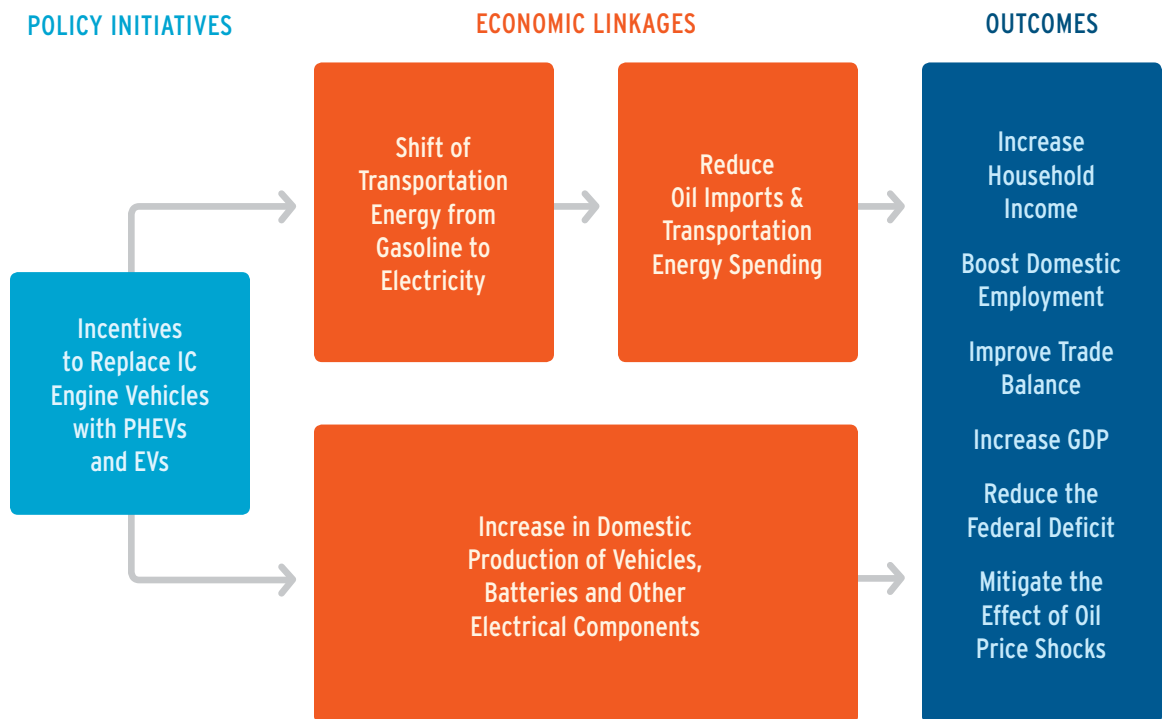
POLICY INITIATIVES

ECONOMIC LINKAGES

OUTCOMES

Incentives to Replace IC Engine Vehicles with PHEVs and EVs

Shift of Transportation Energy from Gasoline to Electricity

Reduce Oil Imports & Transportation Energy Spending

Increase in Domestic Production of Vehicles, Batteries and Other Electrical Components

Increase Household Income

Boost Domestic Employment

Improve Trade Balance

Increase GDP

Reduce the Federal Deficit

Mitigate the Effect of Oil Price Shocks